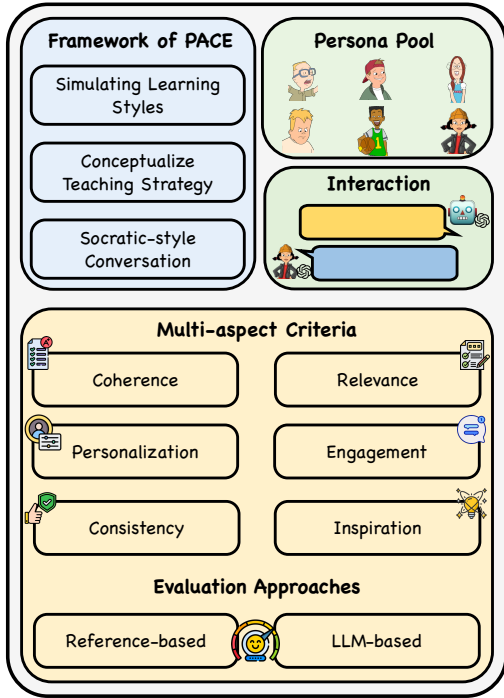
Framework of PACE

Simulating Learning Styles

Conceptualize Teaching Strategy

Socratic-style Conversation

Persona Pool

Interaction

Multi-aspect Criteria

Coherence

Relevance

Personalization

Engagement

Consistency

Inspiration

Evaluation Approaches

Reference-based

LLM-based